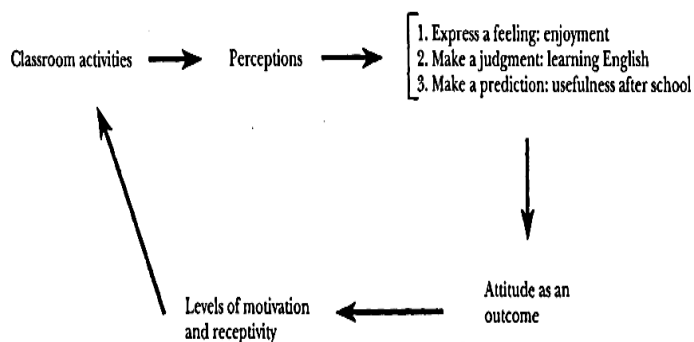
Classroom activities

Perceptions

1. Express a feeling: enjoyment
2. Make a judgment: learning English
3. Make a prediction: usefulness after school

Attitude as an outcome

Levels of motivation and receptivity